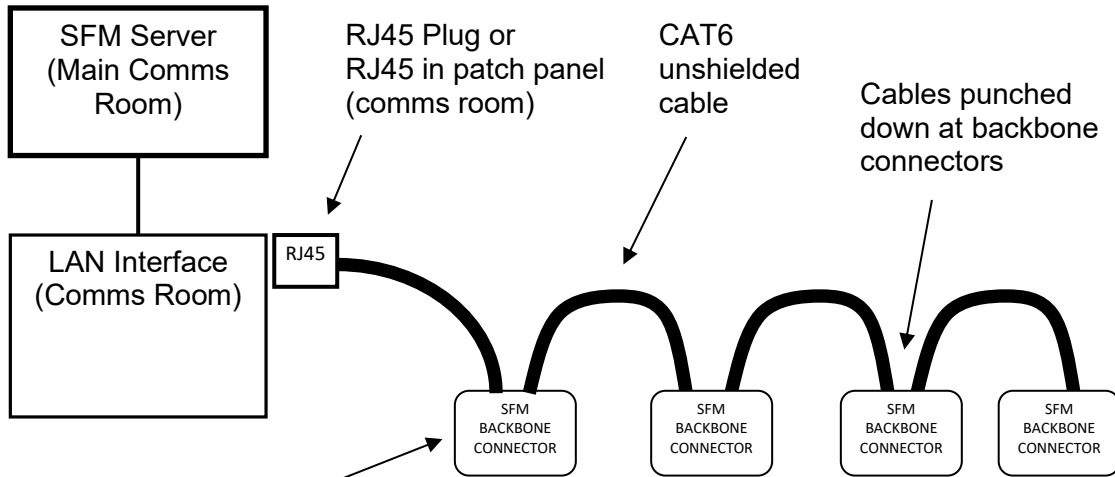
SFM Server (Main Comms Room)

RJ45 Plug or RJ45 in patch panel (comms room)

CAT6 unshielded cable

Cables punched down at backbone connectors

LAN Interface (Comms Room)

RJ45

SFM BACKBONE CONNECTOR

SFM BACKBONE CONNECTOR

SFM BACKBONE CONNECTOR

SFM BACKBONE CONNECTOR